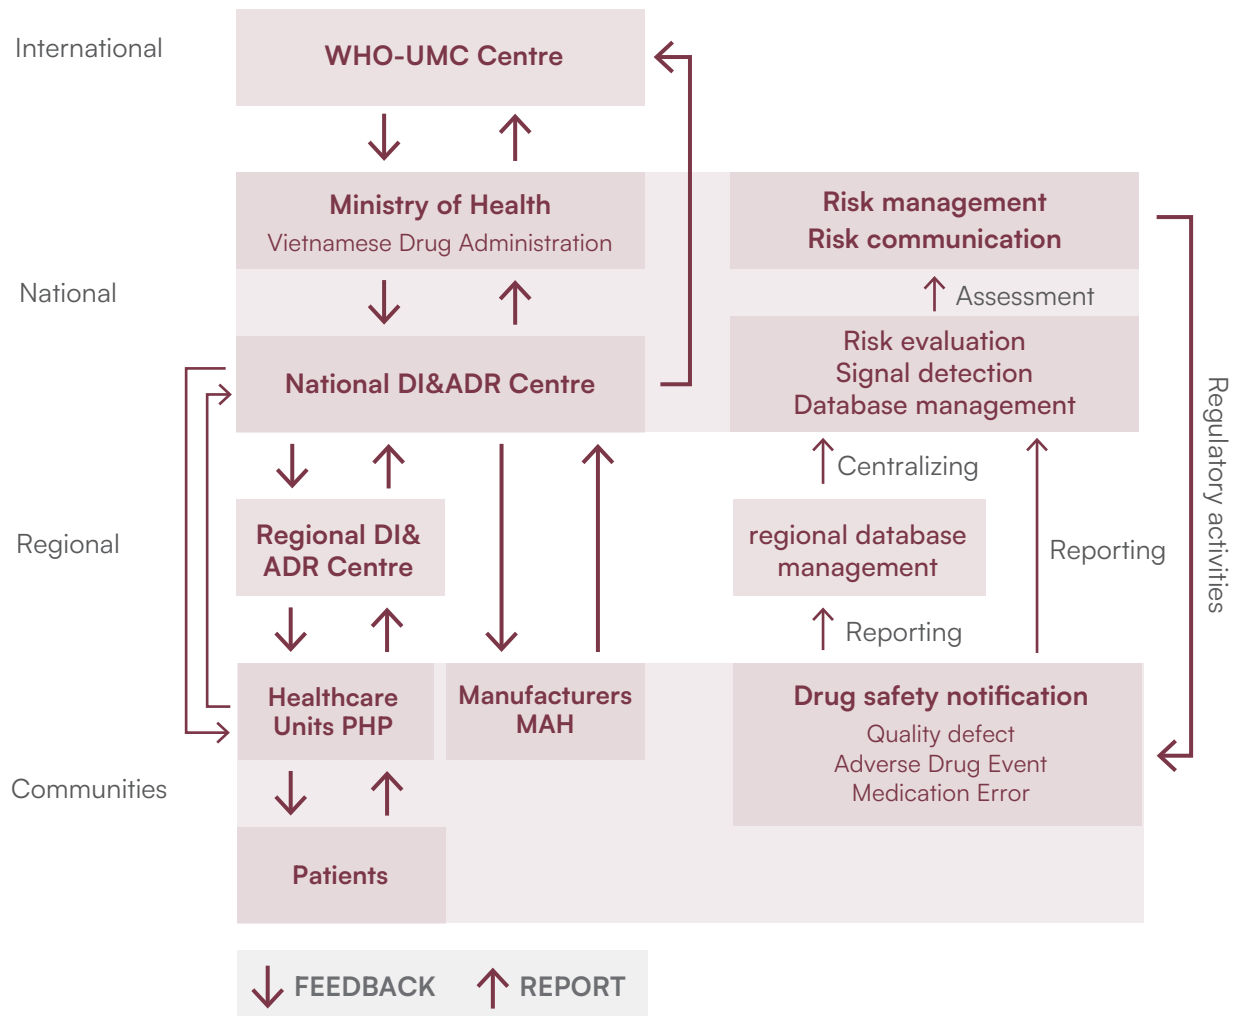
International

WHO-UMC Centre

National

Ministry of Health
Vietnamese Drug Administration

Risk management
Risk communication

Assessment

National DI&ADR Centre

Risk evaluation
Signal detection
Database management

Regulatory activities

Regional

Centralizing

Regional DI& ADR Centre

regional database management

Reporting

Reporting

Healthcare Units PHP

Manufacturers MAH

Drug safety notification
Quality defect
Adverse Drug Event
Medication Error

Communities

Patients

FEEDBACK REPORT